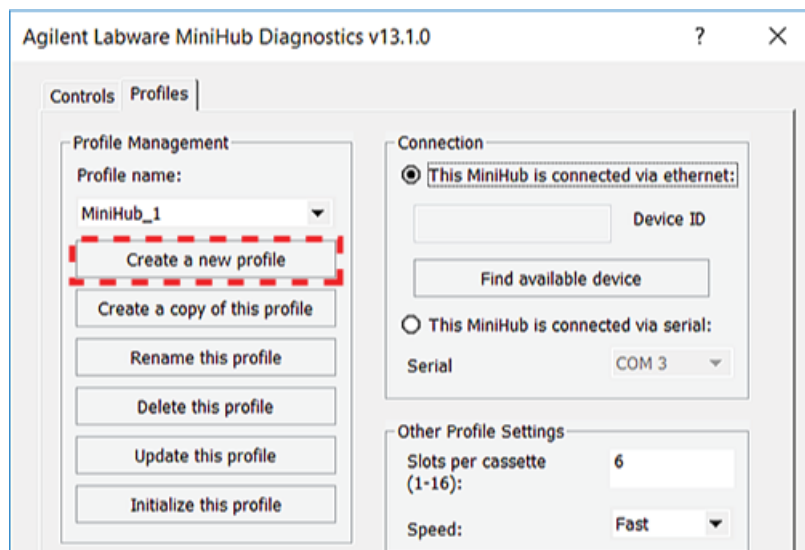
Agilent Labware MiniHub Diagnostics v13.1.0 ? ×

Controls Profiles

Profile Management
Profile name:
MiniHub_1
Create a new profile
Create a copy of this profile
Rename this profile
Delete this profile
Update this profile
Initialize this profile

Connection
This MiniHub is connected via ethernet:
Device ID
Find available device
This MiniHub is connected via serial:
Serial COM 3

Other Profile Settings
Slots per cassette (1-16): 6
Speed: Fast